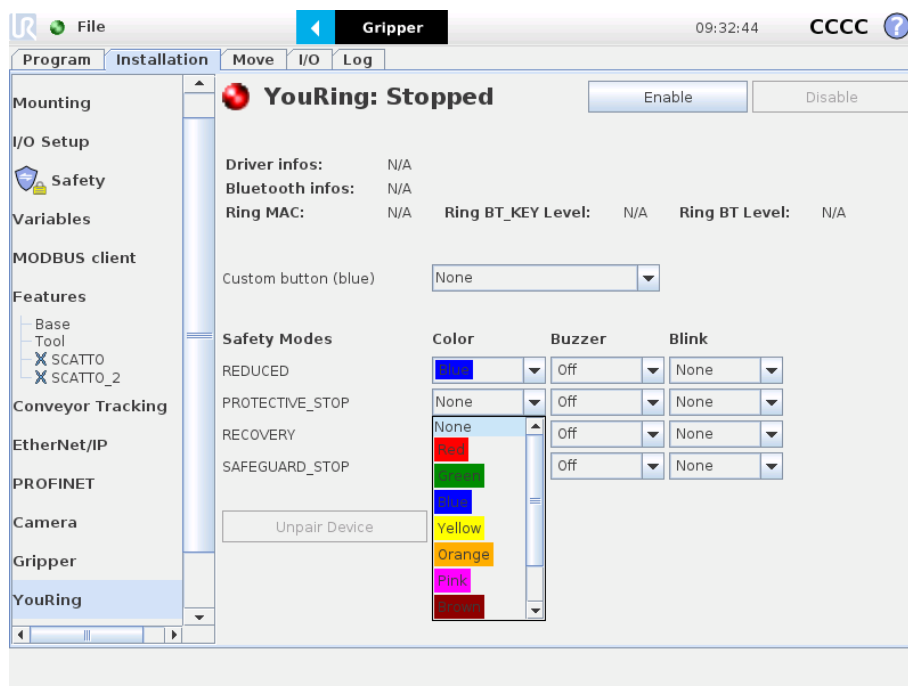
File

Gripper

09:32:44

CCCC

Program | Installation | Move | I/O | Log

Mounting

I/O Setup

Safety

Variables

MODBUS client

Features

Base
Tool
SCATTO
SCATTO_2

Conveyor Tracking

EtherNet/IP

PROFINET

Camera

Gripper

YouRing

YouRing: Stopped

Enable

Disable

Driver infos: N/A
Bluetooth infos: N/A
Ring MAC: N/A Ring BT_KEY Level: N/A Ring BT Level: N/A

Custom button (blue) None

| Safety Modes | Color | Buzzer | Blink |
|---|---|---|---|
| REDUCED | Blue | Off | None |
| PROTECTIVE_STOP | None | Off | None |
| RECOVERY | | Off | None |
| SAFEGUARD_STOP | | Off | None |

None
Red
Green
Blue
Yellow
Orange
Pink
Brown

Unpair Device